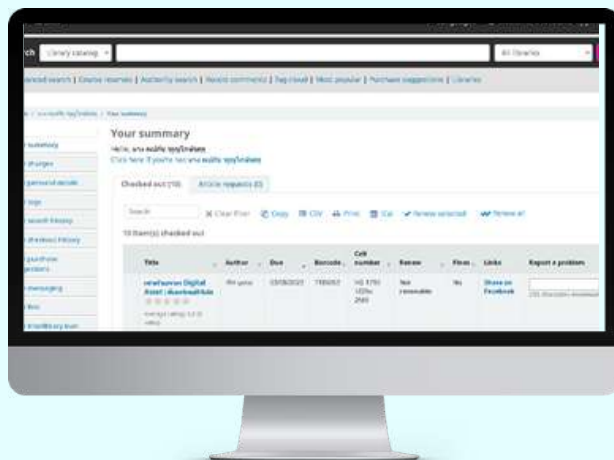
ch Library catalog

All libraries

Advanced search | Course reserves | Authority search | Recent comments | Tag cloud | Most popular | Purchase suggestions | Libraries

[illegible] › Your summary

summary
charges
personal details
tags
search history
checkout history
purchase suggestions
messaging
lists
interlibrary loan

Your summary

Hello, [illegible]
Click here if you're not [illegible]

Checked out (10) Article requests (0)

Search X Clear filter Copy CSV Print Cal Renew selected Renew all

10 Item(s) checked out

| Title | Author | Due | Barcode | Call number | Renew | Fines | Links | Report a problem |
|---|---|---|---|---|---|---|---|---|
| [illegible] Digital Asset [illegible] Average rating: 0.0 (0 votes) | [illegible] | 03/08/2023 | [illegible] | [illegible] | Not renewable | No | Share on Facebook | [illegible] |